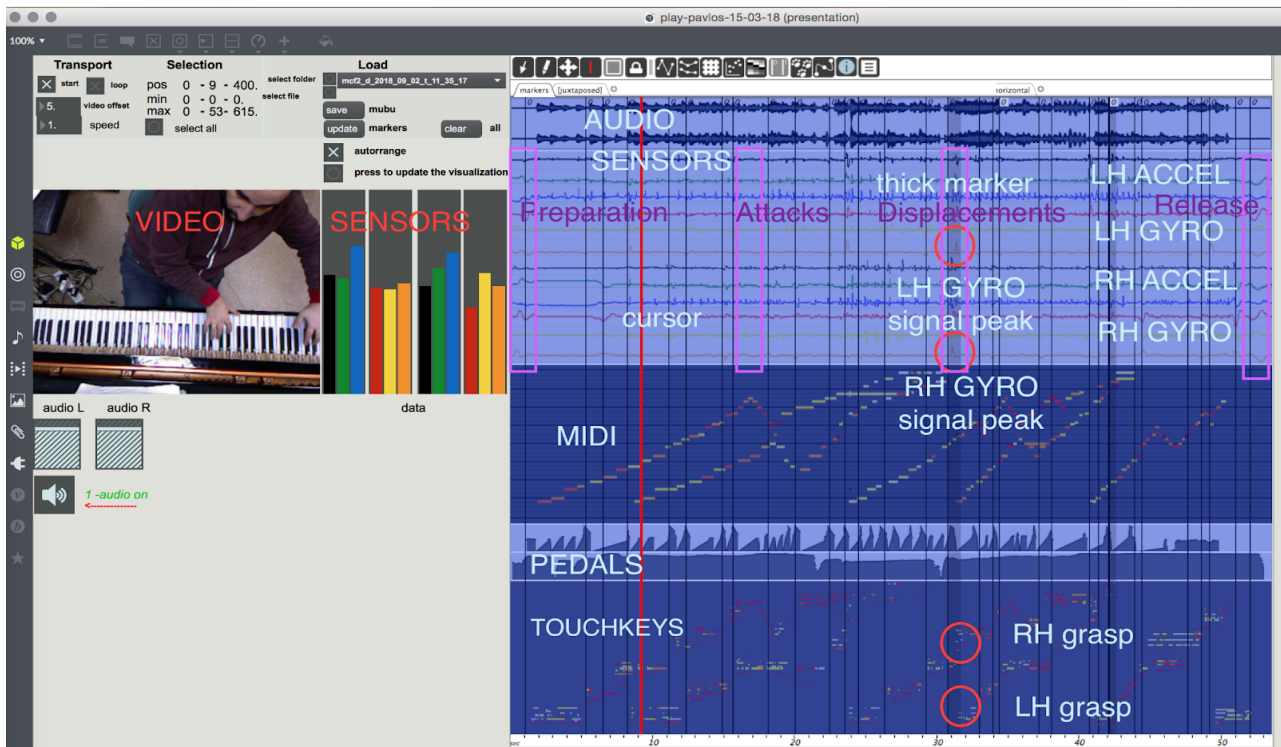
play-pavlos-15-03-18 (presentation)

100%

Transport
start
loop
5. video offset
1. speed

Selection
pos 0 - 9 - 400.
min 0 - 0 - 0.
max 0 - 53- 615.
select all

Load
select folder
select file
mcf2_d_2018_09_02_t_11_35_17
save mubu
update markers
clear all
autorrange
press to update the visualization

VIDEO
SENSORS
data

audio L
audio R
1 -audio on

markers [juxtaposed]
horizontal

AUDIO
SENSORS
thick marker
LH ACCEL
Preparation
Attacks
Displacements
Release
LH GYRO
LH GYRO
signal peak
RH ACCEL
cursor
RH GYRO
RH GYRO
signal peak
MIDI
PEDALS
TOUCHKEYS
RH grasp
LH grasp

sec
10
20
30
40
50